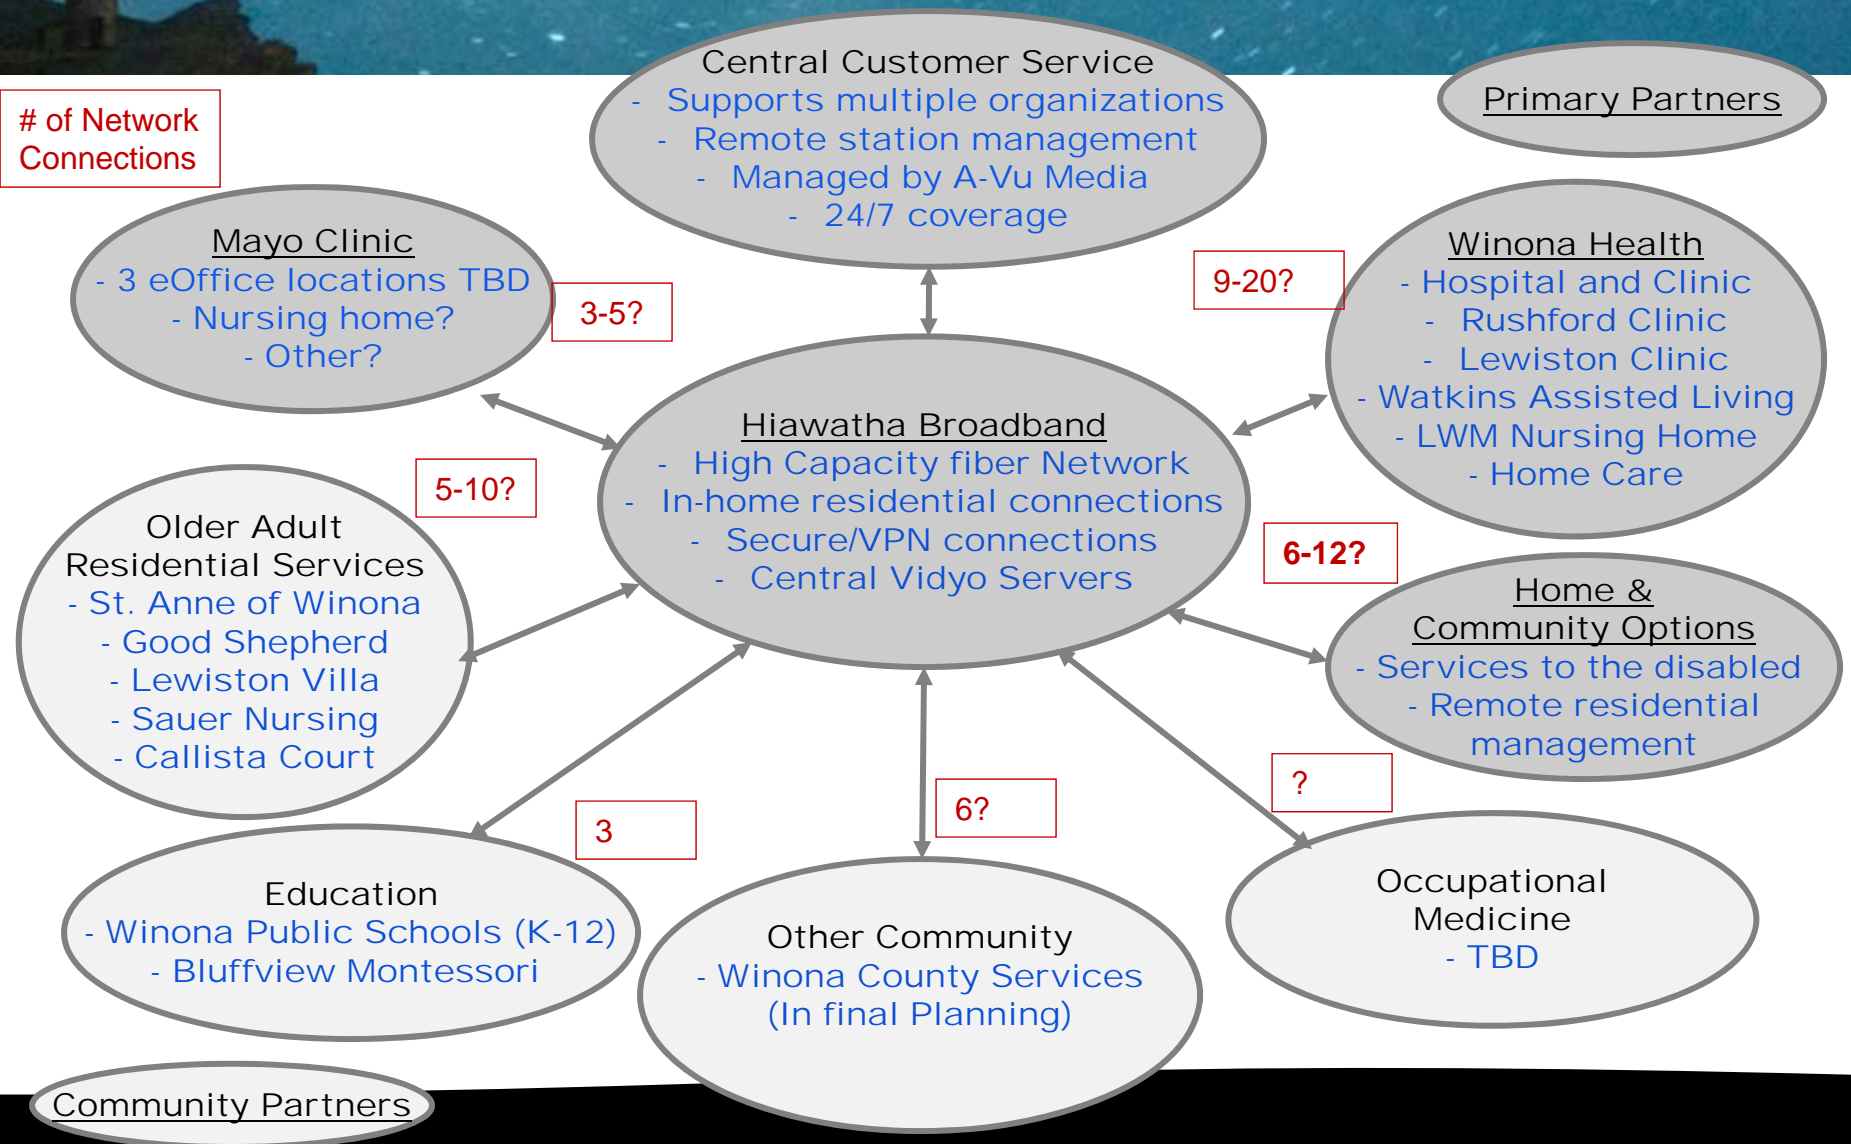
# of Network Connections

Central Customer Service
- Supports multiple organizations
- Remote station management
- Managed by A-Vu Media
- 24/7 coverage

Primary Partners

Mayo Clinic
- 3 eOffice locations TBD
- Nursing home?
- Other?

3-5?

9-20?

Winona Health
- Hospital and Clinic
- Rushford Clinic
- Lewiston Clinic
- Watkins Assisted Living
- LWM Nursing Home
- Home Care

Hiawatha Broadband
- High Capacity fiber Network
- In-home residential connections
- Secure/VPN connections
- Central Vidyo Servers

5-10?

Older Adult Residential Services
- St. Anne of Winona
- Good Shepherd
- Lewiston Villa
- Sauer Nursing
- Callista Court

6-12?

Home & Community Options
- Services to the disabled
- Remote residential management

?

6?

3

Occupational Medicine
- TBD

Education
- Winona Public Schools (K-12)
- Bluffview Montessori

Other Community
- Winona County Services (In final Planning)

Community Partners